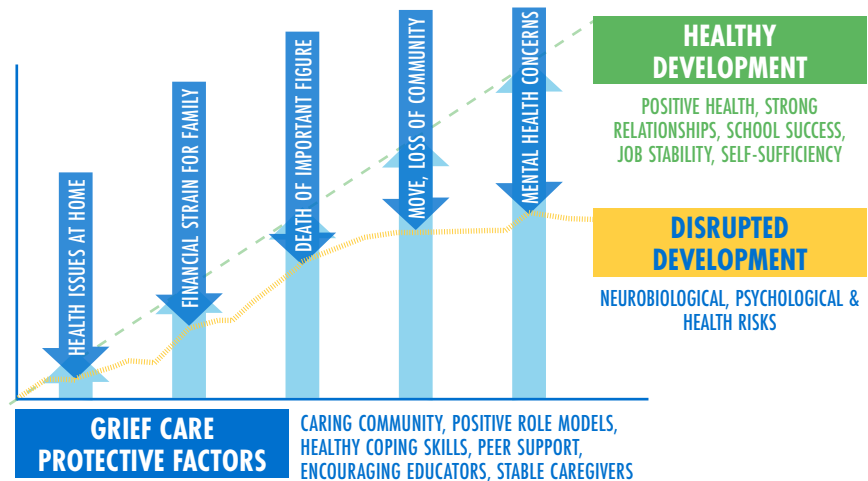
HEALTH ISSUES AT HOME

FINANCIAL STRAIN FOR FAMILY

DEATH OF IMPORTANT FIGURE

MOVE, LOSS OF COMMUNITY

MENTAL HEALTH CONCERNS

HEALTHY DEVELOPMENT

POSITIVE HEALTH, STRONG RELATIONSHIPS, SCHOOL SUCCESS, JOB STABILITY, SELF-SUFFICIENCY

DISRUPTED DEVELOPMENT

NEUROBIOLOGICAL, PSYCHOLOGICAL & HEALTH RISKS

GRIEF CARE PROTECTIVE FACTORS

CARING COMMUNITY, POSITIVE ROLE MODELS, HEALTHY COPING SKILLS, PEER SUPPORT, ENCOURAGING EDUCATORS, STABLE CAREGIVERS